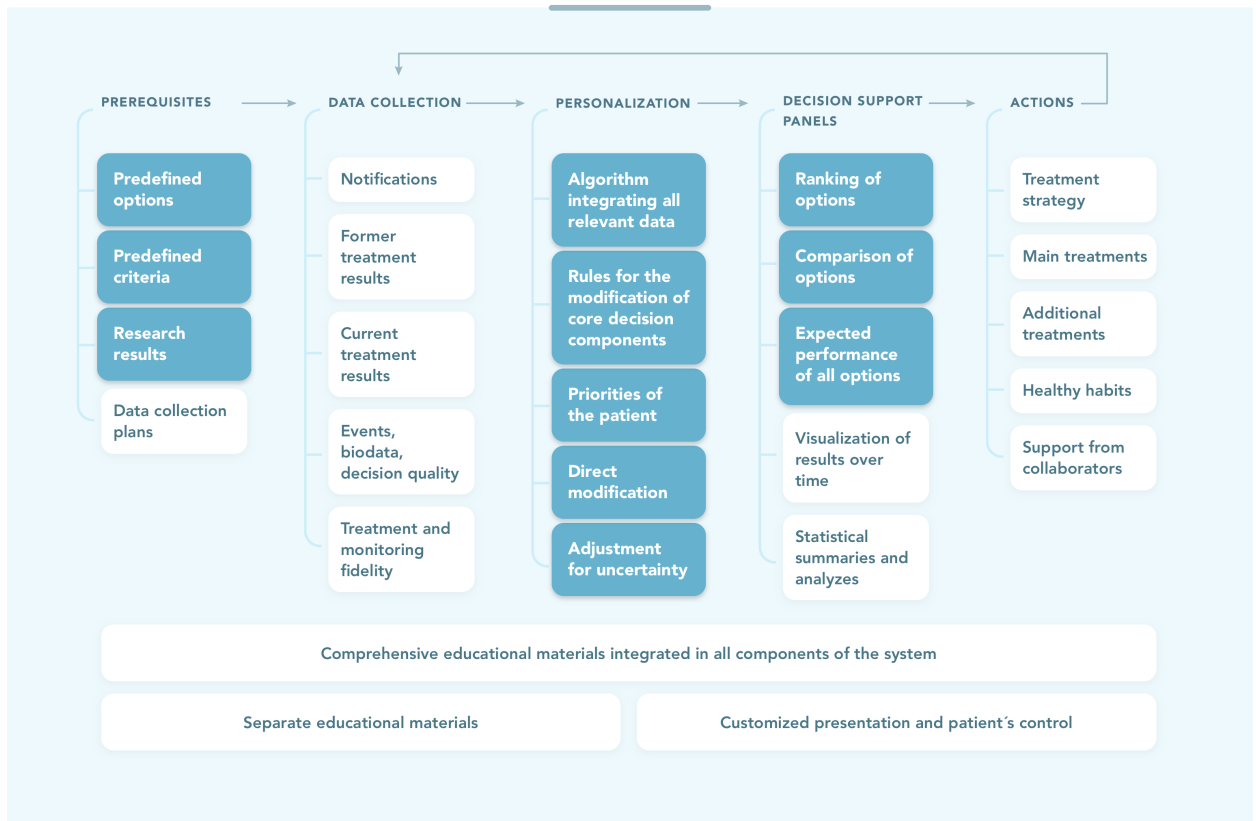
PREREQUISITES

Predefined options

Predefined criteria

Research results

Data collection plans

DATA COLLECTION

Notifications

Former treatment results

Current treatment results

Events, biodata, decision quality

Treatment and monitoring fidelity

PERSONALIZATION

Algorithm integrating all relevant data

Rules for the modification of core decision components

Priorities of the patient

Direct modification

Adjustment for uncertainty

DECISION SUPPORT PANELS

Ranking of options

Comparison of options

Expected performance of all options

Visualization of results over time

Statistical summaries and analyzes

ACTIONS

Treatment strategy

Main treatments

Additional treatments

Healthy habits

Support from collaborators

Comprehensive educational materials integrated in all components of the system

Separate educational materials

Customized presentation and patient´s control